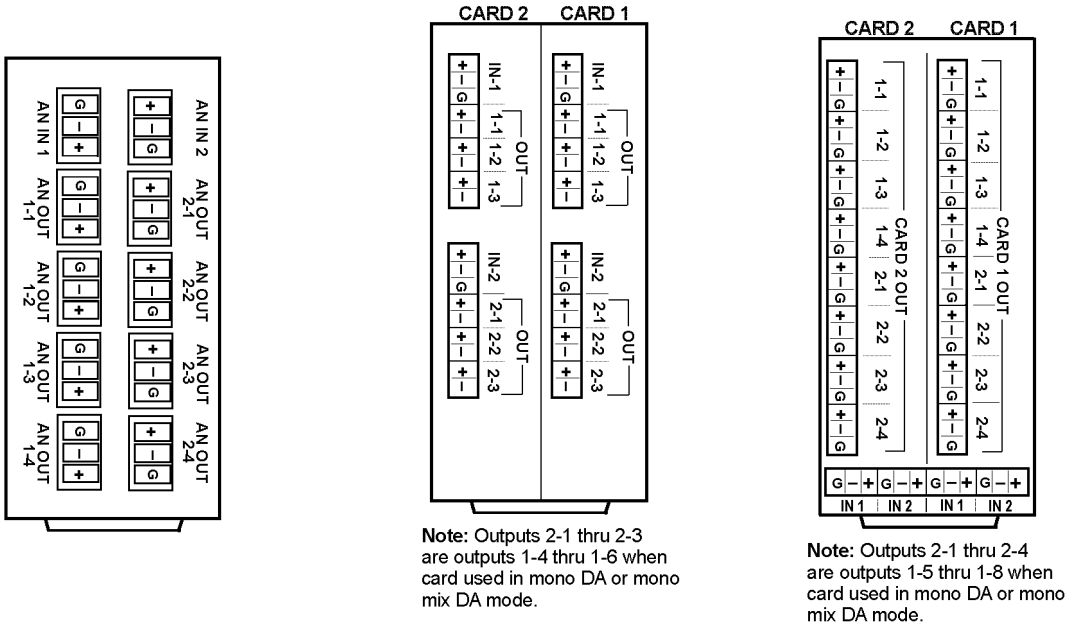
AN IN 1
G
–
+
AN IN 2
+
–
G
AN OUT 1-1
G
–
+
AN OUT 2-1
+
–
G
AN OUT 1-2
G
–
+
AN OUT 2-2
+
–
G
AN OUT 1-3
G
–
+
AN OUT 2-3
+
–
G
AN OUT 1-4
G
–
+
AN OUT 2-4
+
–
G

CARD 2 CARD 1
IN-1
1-1 1-2 1-3
OUT
IN-2
2-1 2-2 2-3
OUT
IN-1
1-1 1-2 1-3
OUT
IN-2
2-1 2-2 2-3
OUT

**Note:** Outputs 2-1 thru 2-3 are outputs 1-4 thru 1-6 when card used in mono DA or mono mix DA mode.

CARD 2 CARD 1
1-1 1-2 1-3 1-4 2-1 2-2 2-3 2-4
CARD 2 OUT
1-1 1-2 1-3 1-4 2-1 2-2 2-3 2-4
CARD 1 OUT
G – + G – + G – + G – +
IN 1 IN 2 IN 1 IN 2

**Note:** Outputs 2-1 thru 2-4 are outputs 1-5 thru 1-8 when card used in mono DA or mono mix DA mode.